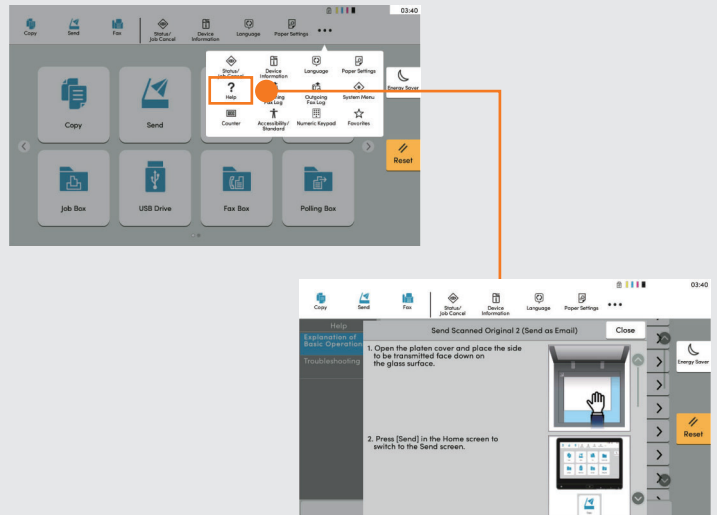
Copy Send Fax Status/ Job Cancel Device Information Language Paper Settings ••• 03:40

Status/ Job Cancel Device Information Language Paper Settings
Help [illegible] Fax Log Outgoing Fax Log System Menu
Counter Accessibility/ Standard Numeric Keypad Favorites

Energy Saver

Copy Send

Reset

Job Box USB Drive Fax Box Polling Box

Copy Send Fax Status/ Job Cancel Device Information Language Paper Settings ••• 03:40

Help
Explanation of Basic Operation
Troubleshooting

Send Scanned Original 2 (Send as Email) Close

1. Open the platen cover and place the side to be transmitted face down on the glass surface.

2. Press [Send] in the Home screen to switch to the Send screen.

Energy Saver

Reset